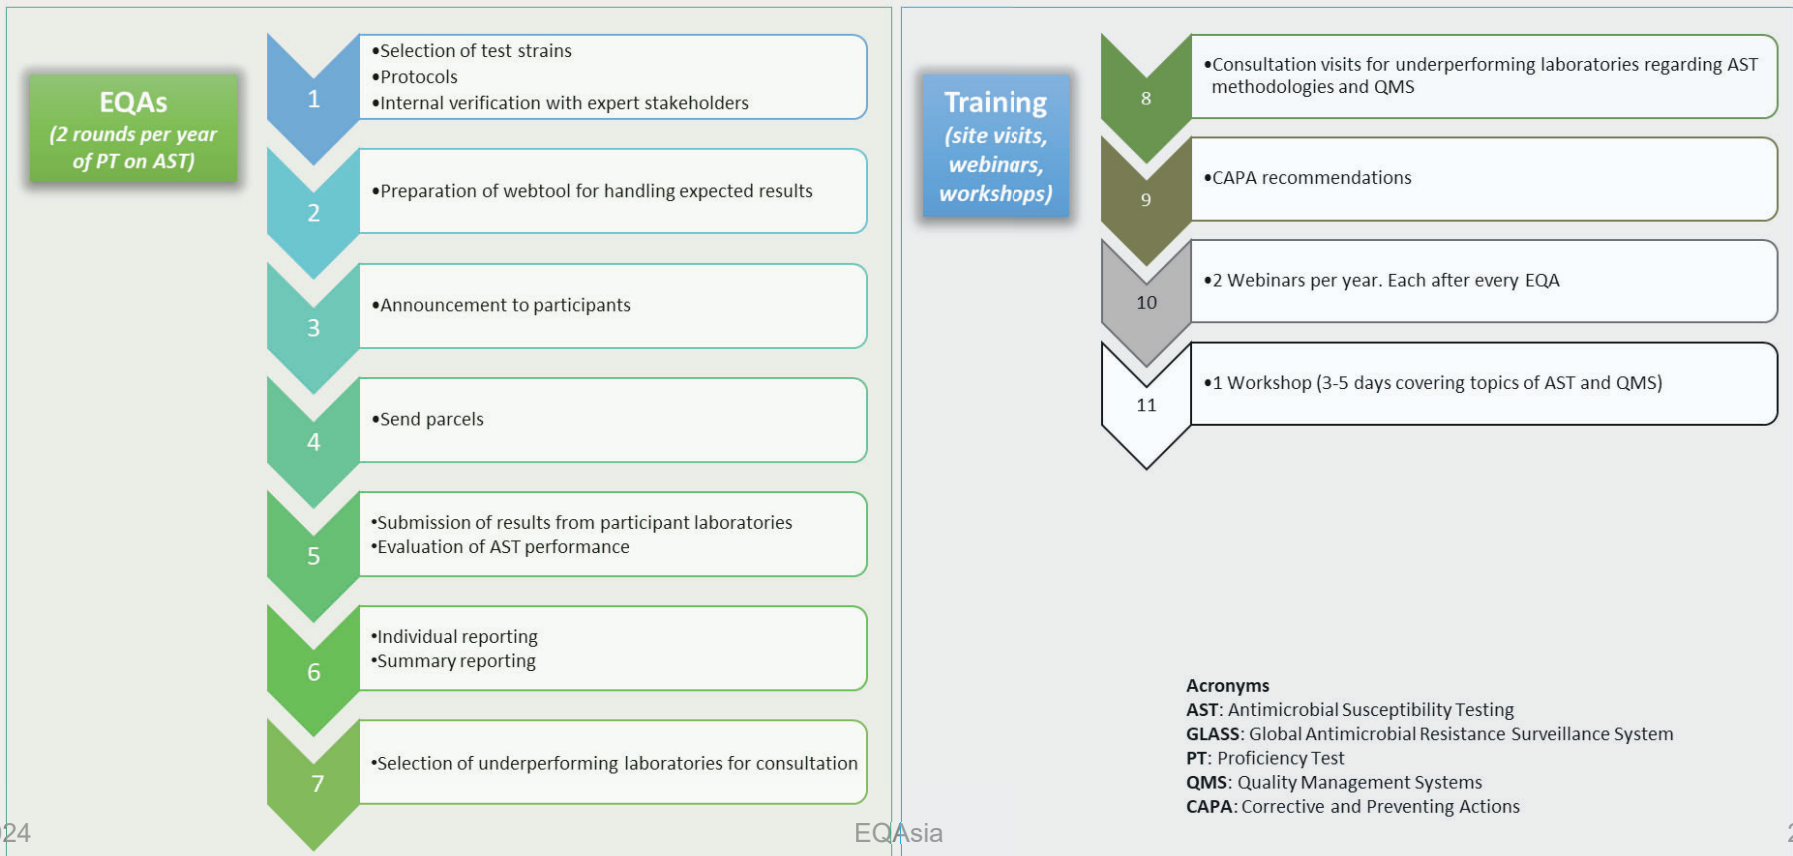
EQAs
(2 rounds per year of PT on AST)

1
•Selection of test strains
•Protocols
•Internal verification with expert stakeholders

2
•Preparation of webtool for handling expected results

3
•Announcement to participants

4
•Send parcels

5
•Submission of results from participant laboratories
•Evaluation of AST performance

6
•Individual reporting
•Summary reporting

7
•Selection of underperforming laboratories for consultation

24

EQAsia

Training
(site visits, webinars, workshops)

8
•Consultation visits for underperforming laboratories regarding AST methodologies and QMS

9
•CAPA recommendations

10
•2 Webinars per year. Each after every EQA

11
•1 Workshop (3-5 days covering topics of AST and QMS)

Acronyms
AST: Antimicrobial Susceptibility Testing
GLASS: Global Antimicrobial Resistance Surveillance System
PT: Proficiency Test
QMS: Quality Management Systems
CAPA: Corrective and Preventing Actions

2